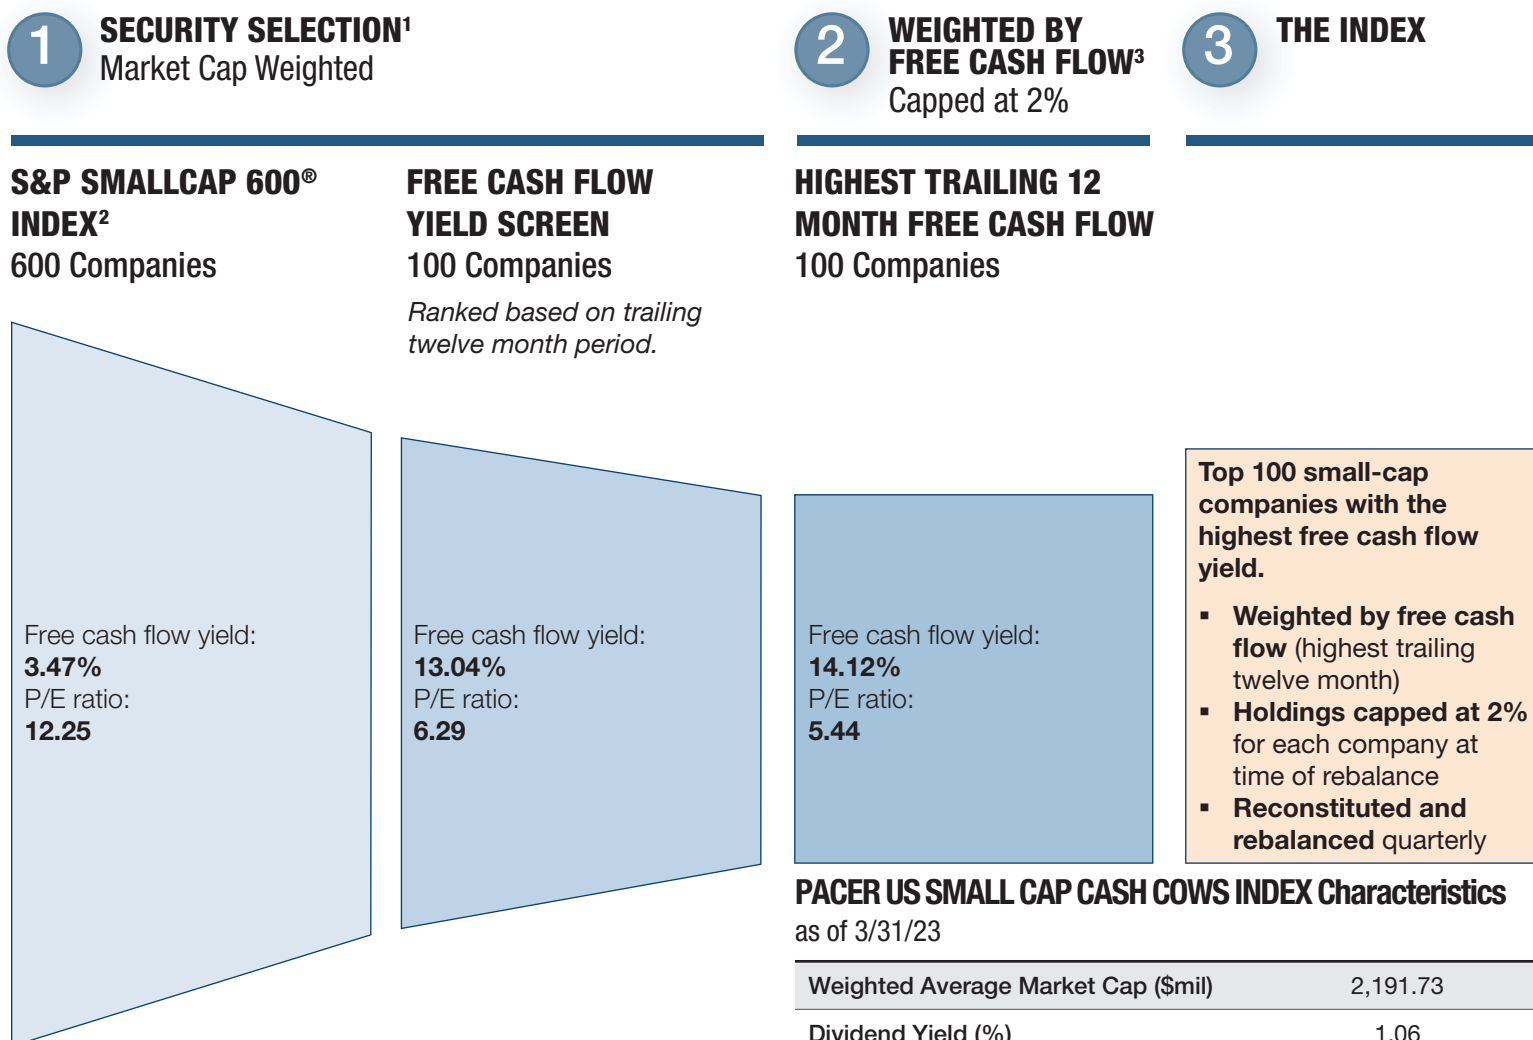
1 SECURITY SELECTION¹
Market Cap Weighted

2 WEIGHTED BY FREE CASH FLOW³
Capped at 2%

3 THE INDEX

S&P SMALLCAP 600® INDEX²
600 Companies

FREE CASH FLOW YIELD SCREEN
100 Companies

Ranked based on trailing twelve month period.

HIGHEST TRAILING 12 MONTH FREE CASH FLOW
100 Companies

Free cash flow yield:
3.47%
P/E ratio:
12.25

Free cash flow yield:
13.04%
P/E ratio:
6.29

Free cash flow yield:
14.12%
P/E ratio:
5.44

Top 100 small-cap companies with the highest free cash flow yield.

- Weighted by free cash flow (highest trailing twelve month)
- Holdings capped at 2% for each company at time of rebalance
- Reconstituted and rebalanced quarterly

PACER US SMALL CAP CASH COWS INDEX Characteristics
as of 3/31/23

| Weighted Average Market Cap ($mil) | 2,191.73 |
|---|---|
| Dividend Yield (%) | 1.06 |